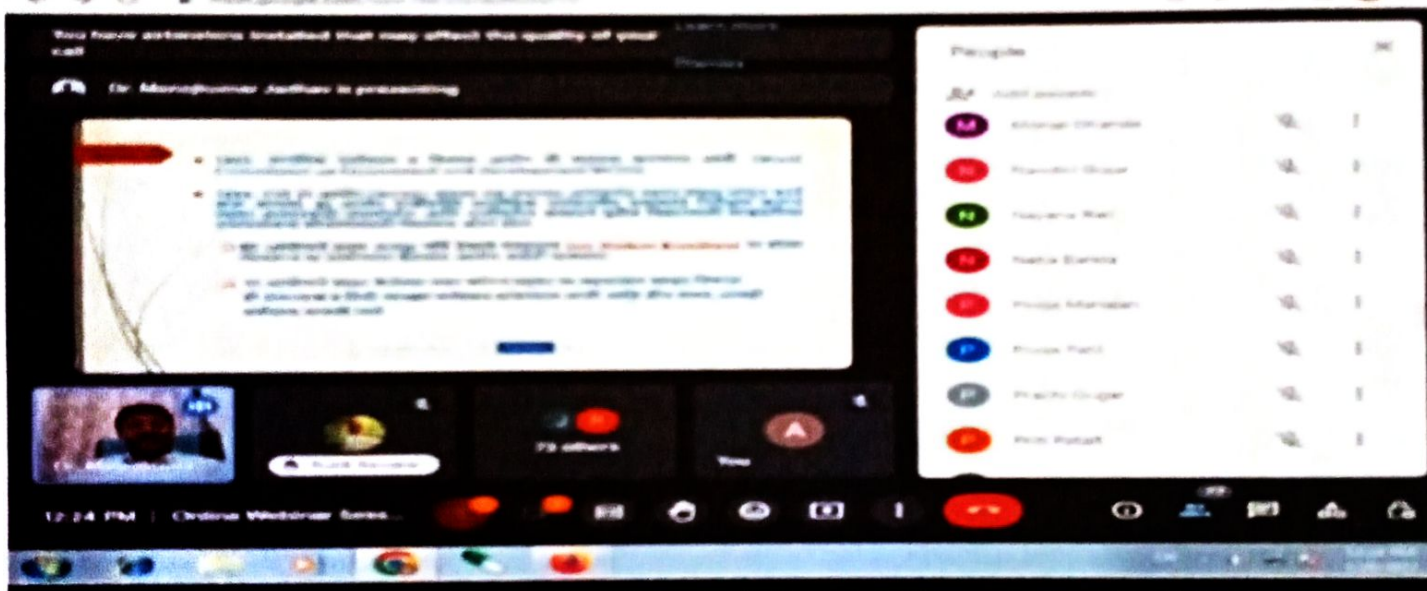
You have extensions installed that may affect the quality of your call

Learn more

Dismiss

Dr. Manojkumar Jadhav is presenting

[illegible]

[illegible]

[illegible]

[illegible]

People

Add people

M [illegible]

N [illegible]

N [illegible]

N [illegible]

P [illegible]

P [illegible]

P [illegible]

P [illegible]

73 others

You

12:24 PM | Online Webinar Seres...